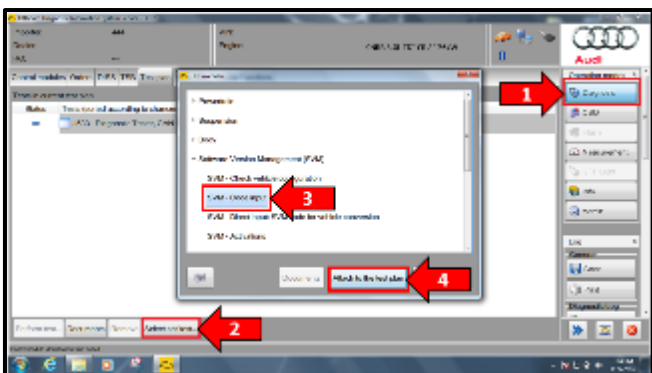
Audi

1

2

3

4

Software Version Management (SVM)

SVM - Check vehicle configuration

SVM - Code input

SVM - Direct input: SVM code for vehicle correction

SVM - Activations

Attach to the test plan

Special functions